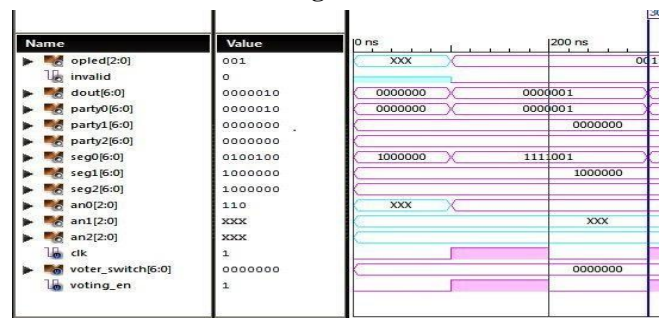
| Name | Value |
|---|---|
| opled[2:0] | 001 |
| invalid | 0 |
| dout[6:0] | 0000010 |
| party0[6:0] | 0000010 |
| party1[6:0] | 0000000 |
| party2[6:0] | 0000000 |
| seg0[6:0] | 0100100 |
| seg1[6:0] | 1000000 |
| seg2[6:0] | 1000000 |
| an0[2:0] | 110 |
| an1[2:0] | XXX |
| an2[2:0] | XXX |
| clk | 1 |
| voter_switch[6:0] | 0000000 |
| voting_en | 1 |

0 ns
200 ns
XXX
001
0000000
0000001
0000000
0000001
0000000
1000000
1111001
1000000
XXX
XXX
0000000